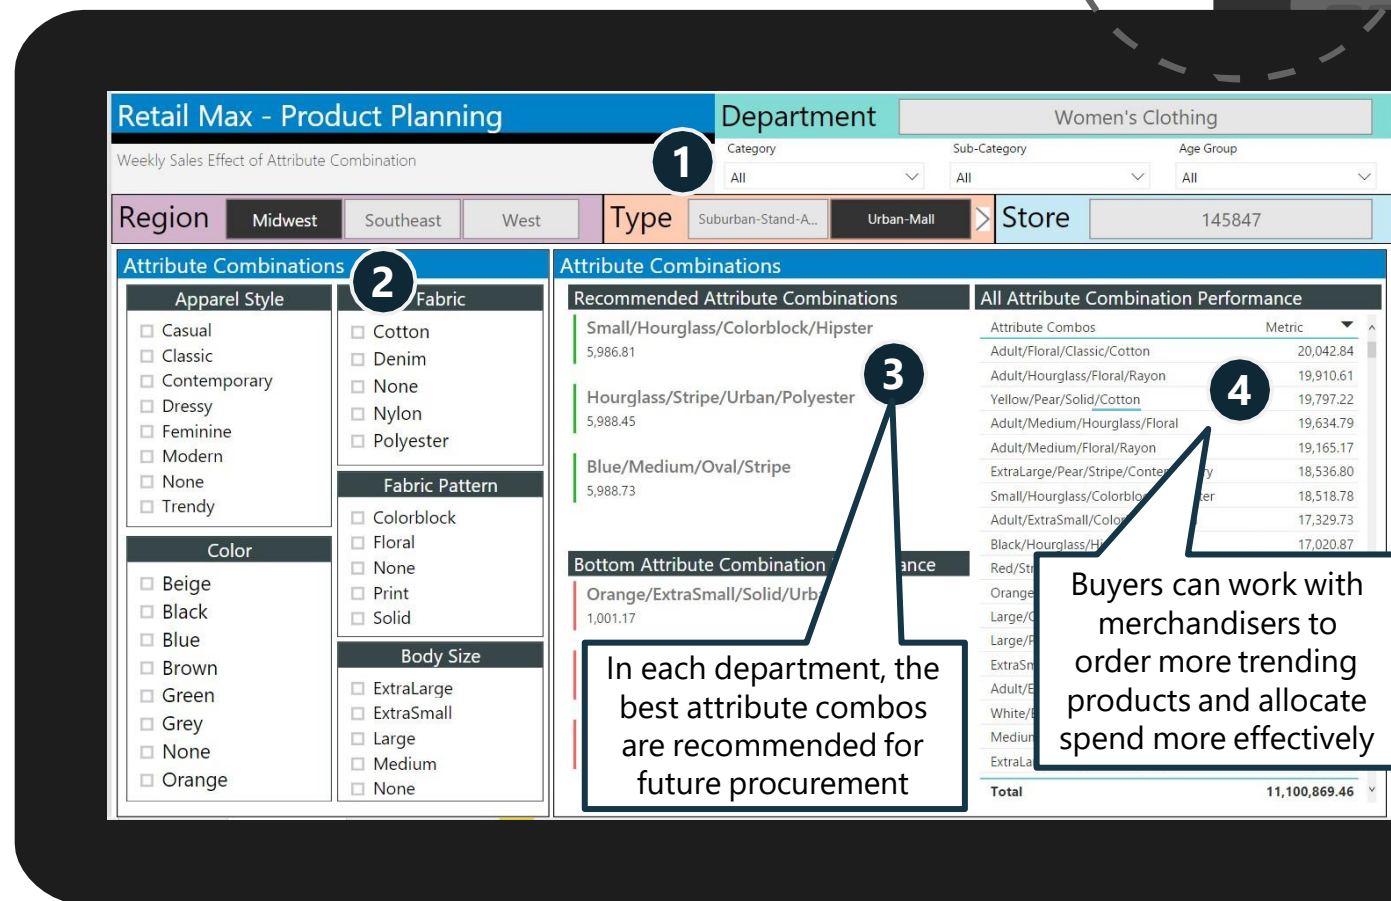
Retail Max - Product Planning

Weekly Sales Effect of Attribute Combination

1

Department | Women's Clothing

Category: All
Sub-Category: All
Age Group: All

Region | Midwest | Southeast | West

Type | Suburban-Stand-A... | Urban-Mall

Store | 145847

Attribute Combinations

2

Apparel Style
- Casual
- Classic
- Contemporary
- Dressy
- Feminine
- Modern
- None
- Trendy

Color
- Beige
- Black
- Blue
- Brown
- Green
- Grey
- None
- Orange

Fabric
- Cotton
- Denim
- None
- Nylon
- Polyester

Fabric Pattern
- Colorblock
- Floral
- None
- Print
- Solid

Body Size
- ExtraLarge
- ExtraSmall
- Large
- Medium
- None

Attribute Combinations

Recommended Attribute Combinations

Small/Hourglass/Colorblock/Hipster
5,986.81

Hourglass/Stripe/Urban/Polyester
5,988.45

Blue/Medium/Oval/Stripe
5,988.73

3

Bottom Attribute Combination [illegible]ance

Orange/ExtraSmall/Solid/Urb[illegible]
1,001.17

In each department, the best attribute combos are recommended for future procurement

All Attribute Combination Performance

| Attribute Combos | Metric |
|---|---|
| Adult/Floral/Classic/Cotton | 20,042.84 |
| Adult/Hourglass/Floral/Rayon | 19,910.61 |
| Yellow/Pear/Solid/Cotton | 19,797.22 |
| Adult/Medium/Hourglass/Floral | 19,634.79 |
| Adult/Medium/Floral/Rayon | 19,165.17 |
| ExtraLarge/Pear/Stripe/Conte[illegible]y | 18,536.80 |
| Small/Hourglass/Colorblo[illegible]ter | 18,518.78 |
| Adult/ExtraSmall/Colo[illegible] | 17,329.73 |
| Black/Hourglass/H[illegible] | 17,020.87 |
| Red/Str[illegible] | |
| Orange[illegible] | |
| Large/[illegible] | |
| Large/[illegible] | |
| ExtraSm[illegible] | |
| Adult/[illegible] | |
| White/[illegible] | |
| Mediur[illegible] | |
| ExtraLa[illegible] | |
| Total | 11,100,869.46 |

4

Buyers can work with merchandisers to order more trending products and allocate spend more effectively